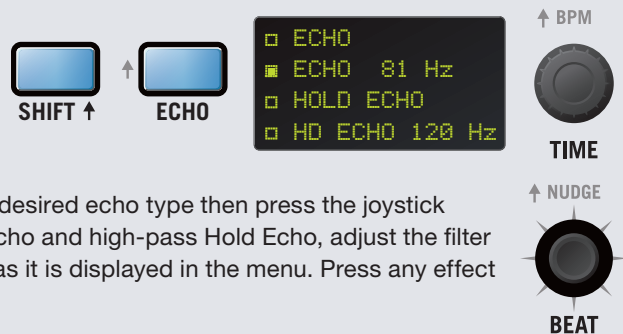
SHIFT ↑
↑
ECHO

ECHO
ECHO 81 Hz
HOLD ECHO
HD ECHO 120 Hz

↑ BPM
TIME
↑ NUDGE
BEAT

desired echo type then press the joystick cho and high-pass Hold Echo, adjust the filter as it is displayed in the menu. Press any effect